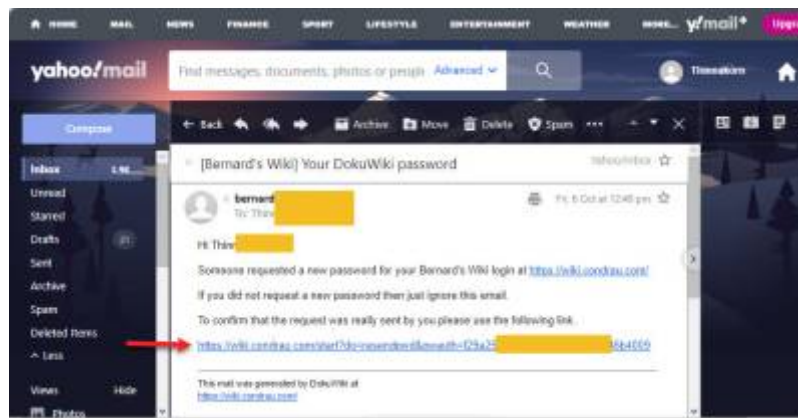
HOME MAIL NEWS FINANCE SPORT LIFESTYLE ENTERTAINMENT WEATHER MORE... y!mail+ Upgr

yahoo!mail

Find messages, documents, photos or people Advanced

Thewaborn

Compose

Inbox 1.9K

Unread

Starred

Drafts 21

Sent

Archive

Spam

Deleted Items

^ Less

Views Hide

Photos

Back Archive Move Delete Spam ...

[Bernard's Wiki] Your DokuWiki password

Yahoo/Inbox

bernard

To: Thiw

Fri, 6 Oct at 12:48 pm

Hi Thiw

Someone requested a new password for your Bernard's Wiki login at https://wiki.condrau.com/

If you did not request a new password then just ignore this email.

To confirm that the request was really sent by you please use the following link.

https://wiki.condrau.com/start?do=resendpwd&pwauth=f29a3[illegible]8b4009

This mail was generated by DokuWiki at https://wiki.condrau.com/